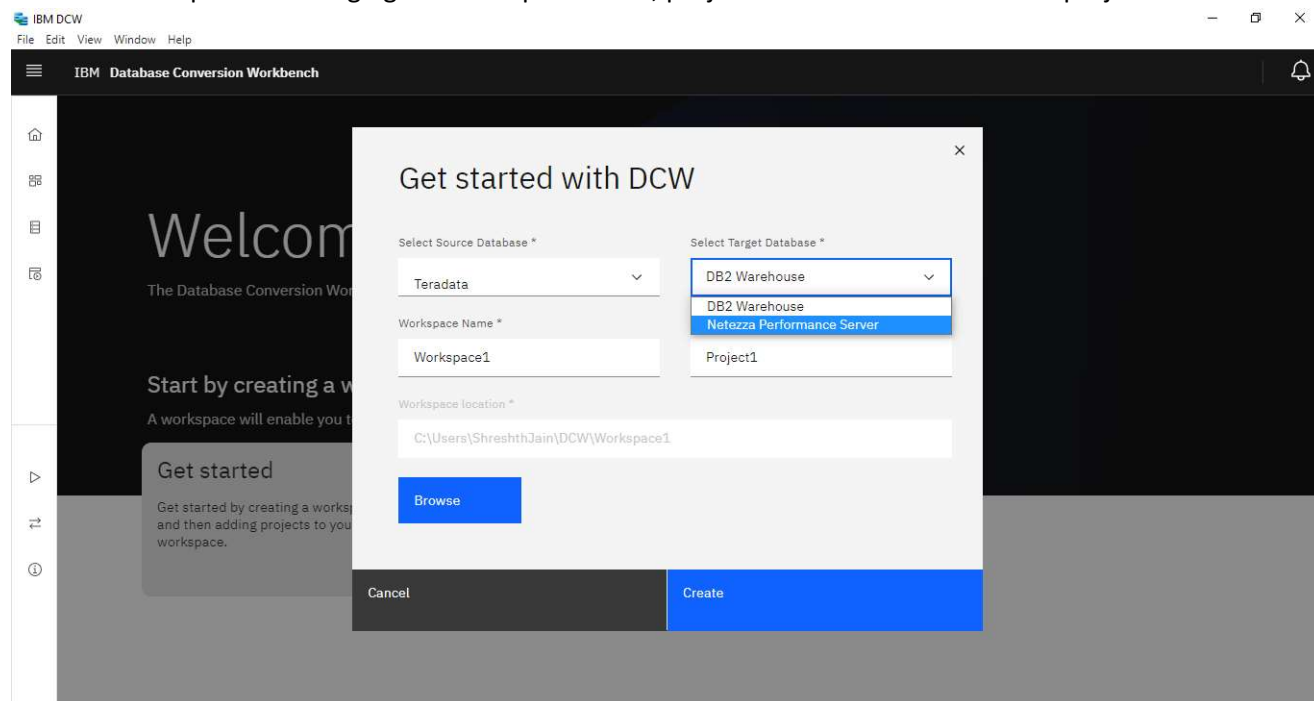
IBM DCW
File Edit View Window Help

IBM Database Conversion Workbench

Welcom
The Database Conversion Wo

Start by creating a w
A workspace will enable you t

Get started
Get started by creating a works and then adding projects to you workspace.

Get started with DCW

×

Select Source Database *
Teradata

Select Target Database *
DB2 Warehouse
DB2 Warehouse
Netezza Performance Server

Workspace Name *
Workspace1

Project1

Workspace location *
C:\Users\ShreshthJain\DCW\Workspace1

Browse

Cancel
Create